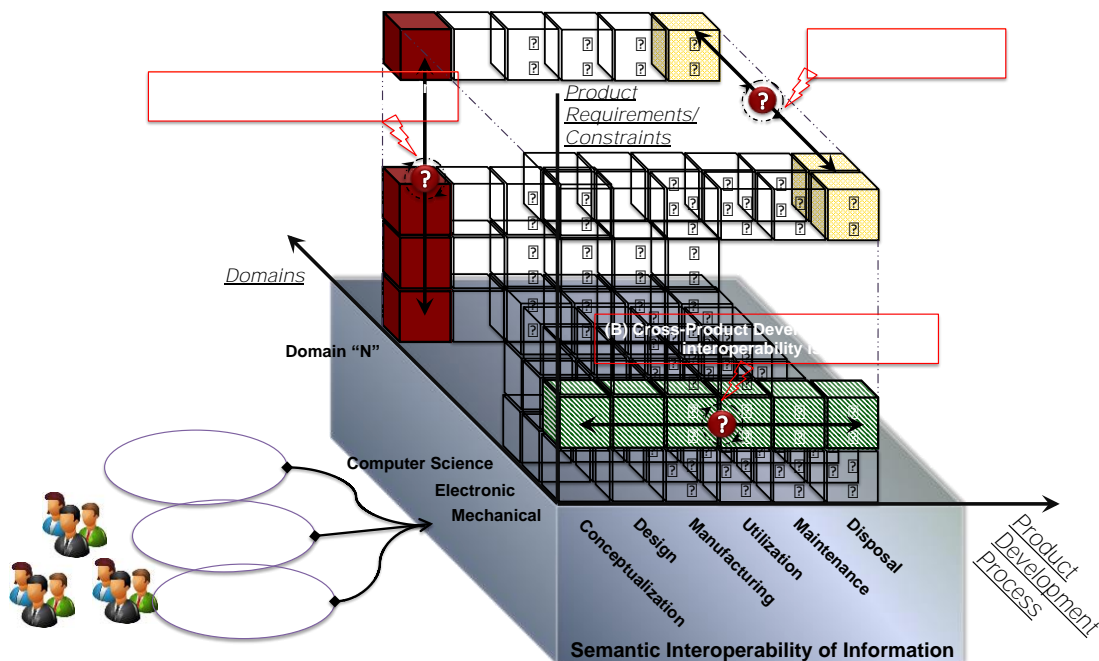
Product Requirements/ Constraints

Domains

Domain "N"

(B) Cross-Product Deve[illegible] Interoperability I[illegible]

Computer Science
Electronic
Mechanical

Conceptualization
Design
Manufacturing
Utilization
Maintenance
Disposal

Product Development Process

Semantic Interoperability of Information